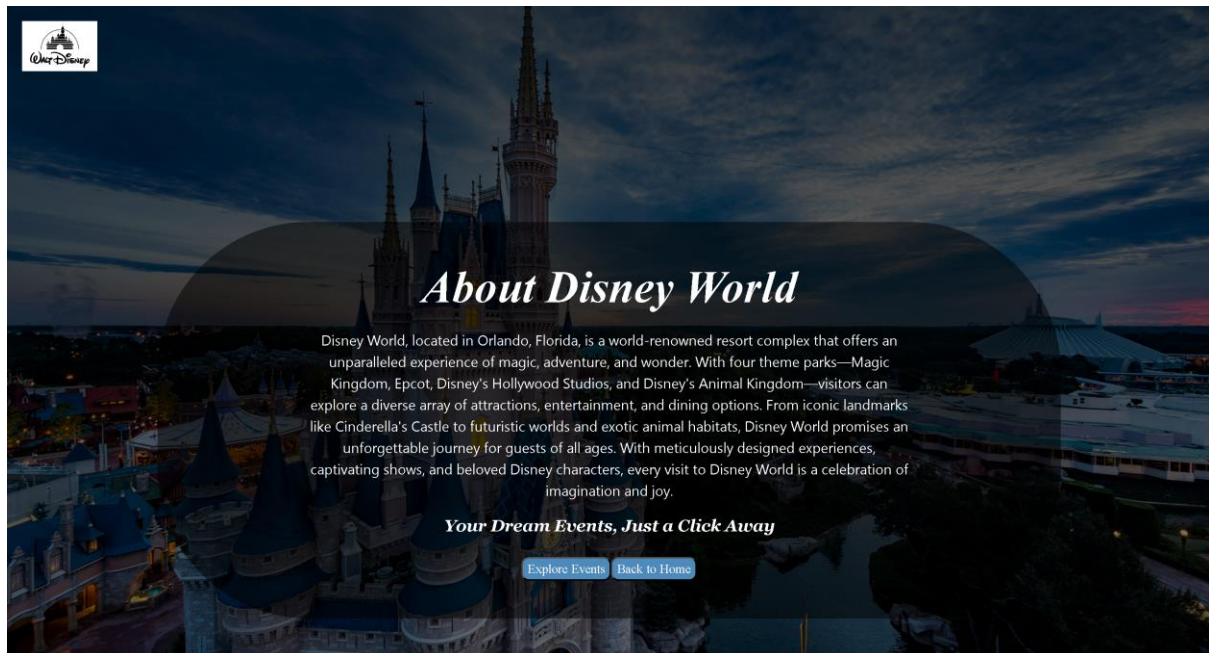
Walt Disney

About Disney World

Disney World, located in Orlando, Florida, is a world-renowned resort complex that offers an unparalleled experience of magic, adventure, and wonder. With four theme parks—Magic Kingdom, Epcot, Disney's Hollywood Studios, and Disney's Animal Kingdom—visitors can explore a diverse array of attractions, entertainment, and dining options. From iconic landmarks like Cinderella's Castle to futuristic worlds and exotic animal habitats, Disney World promises an unforgettable journey for guests of all ages. With meticulously designed experiences, captivating shows, and beloved Disney characters, every visit to Disney World is a celebration of imagination and joy.

Your Dream Events, Just a Click Away

Explore Events Back to Home